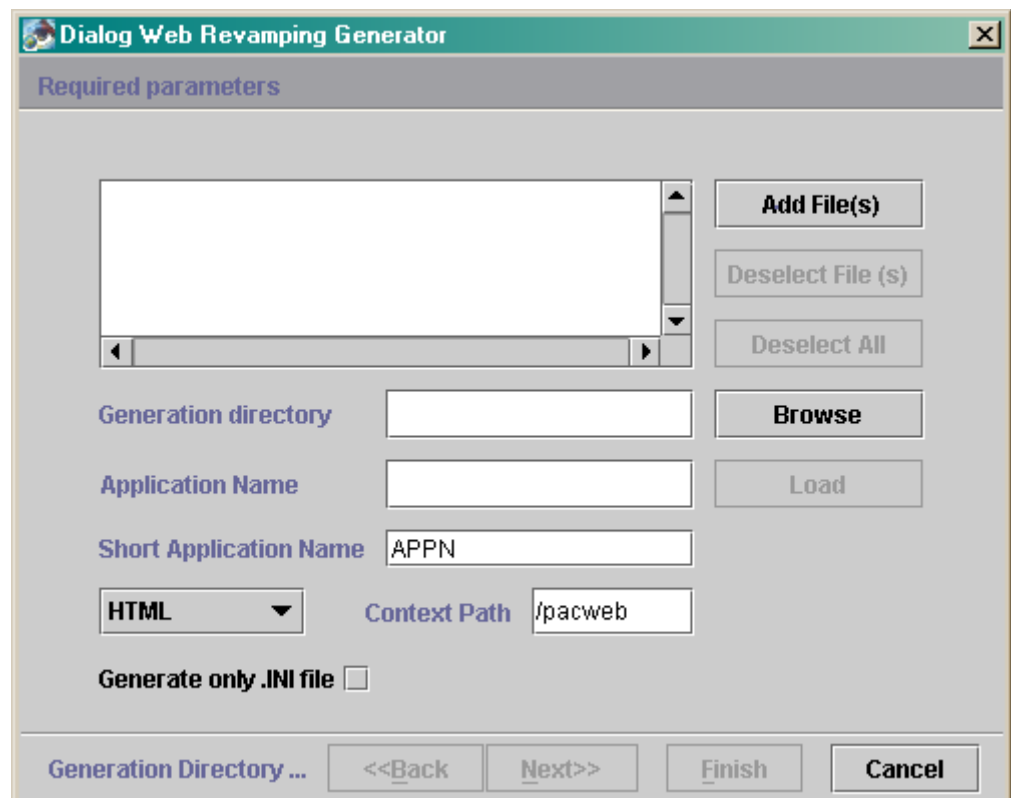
Dialog Web Revamping Generator

Required parameters

Add File(s)
Deselect File (s)
Deselect All

Generation directory
Browse

Application Name
Load

Short Application Name APPN

HTML
Context Path /pacweb

Generate only .INI file

Generation Directory ...
<<Back
Next>>
Finish
Cancel